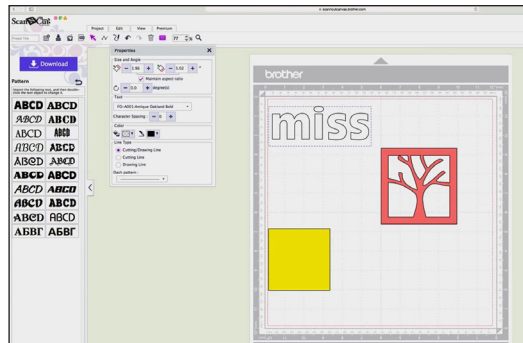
ScanNCut

Project Edit View Premium

Download

Pattern

ABCD ABCD
ABCD ABCD
ABCD ABCD
ABCD ABCD
ABCD ABCD
ABCD ABCD
ABCD ABCD
ABCD ABCD
ABCD ABCD
АБВГ АБВГ

Properties

Size and Angle

1.96

1.02

Maintain aspect ratio

0.0 degree(s)

Text

FO-A001 Antique Oakland Bold

Character Spacing 0

Color

Line Type

Cutting/Drawing Line

Cutting Line

Drawing Line

Dash pattern

brother

miss